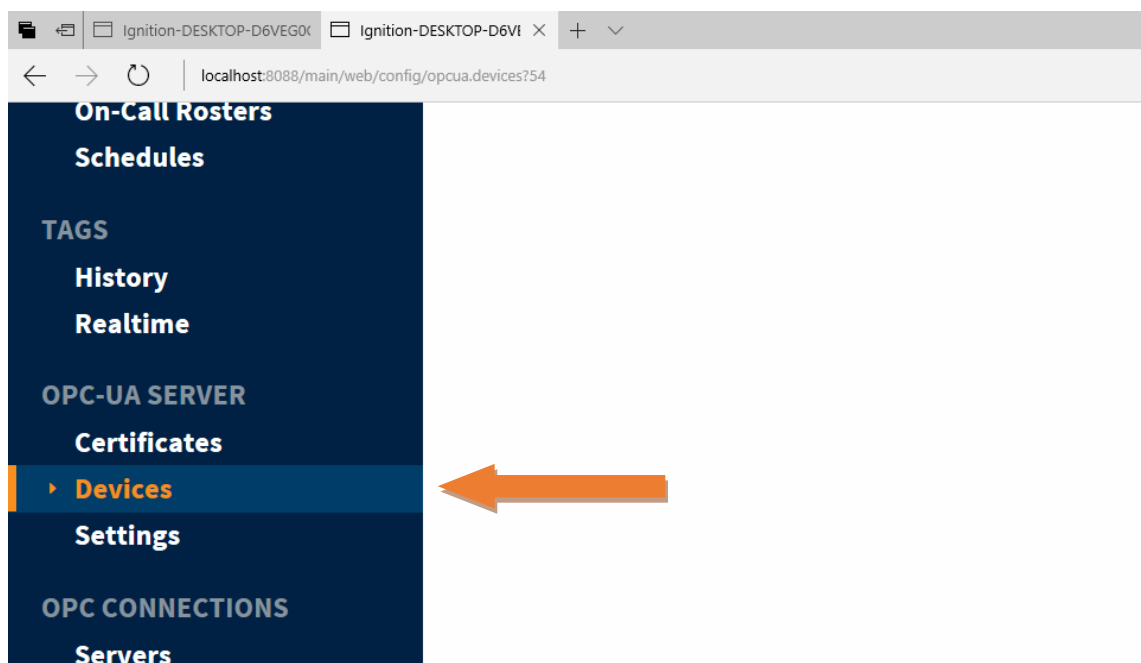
Ignition-DESKTOP-D6VEG0( Ignition-DESKTOP-D6VE ×

localhost:8088/main/web/config/opcua.devices?54

On-Call Rosters
Schedules

TAGS
History
Realtime

OPC-UA SERVER
Certificates
Devices
Settings

OPC CONNECTIONS
Servers